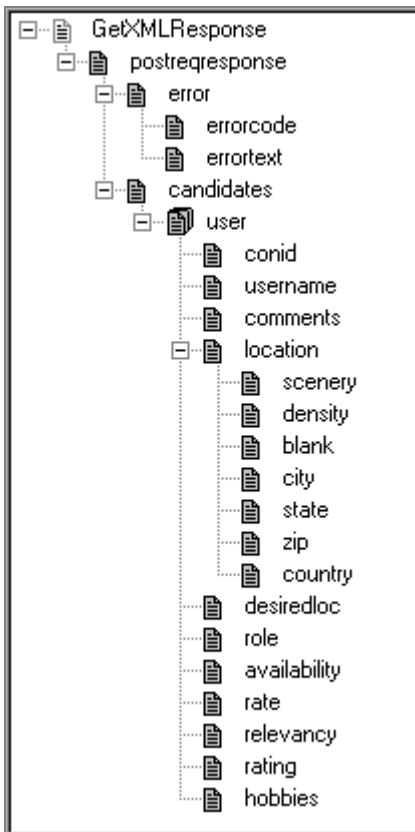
GetXMLResponse
postreqresponse
error
errorcode
errortext
candidates
user
conid
username
comments
location
scenery
density
blank
city
state
zip
country
desiredloc
role
availability
rate
relevancy
rating
hobbies